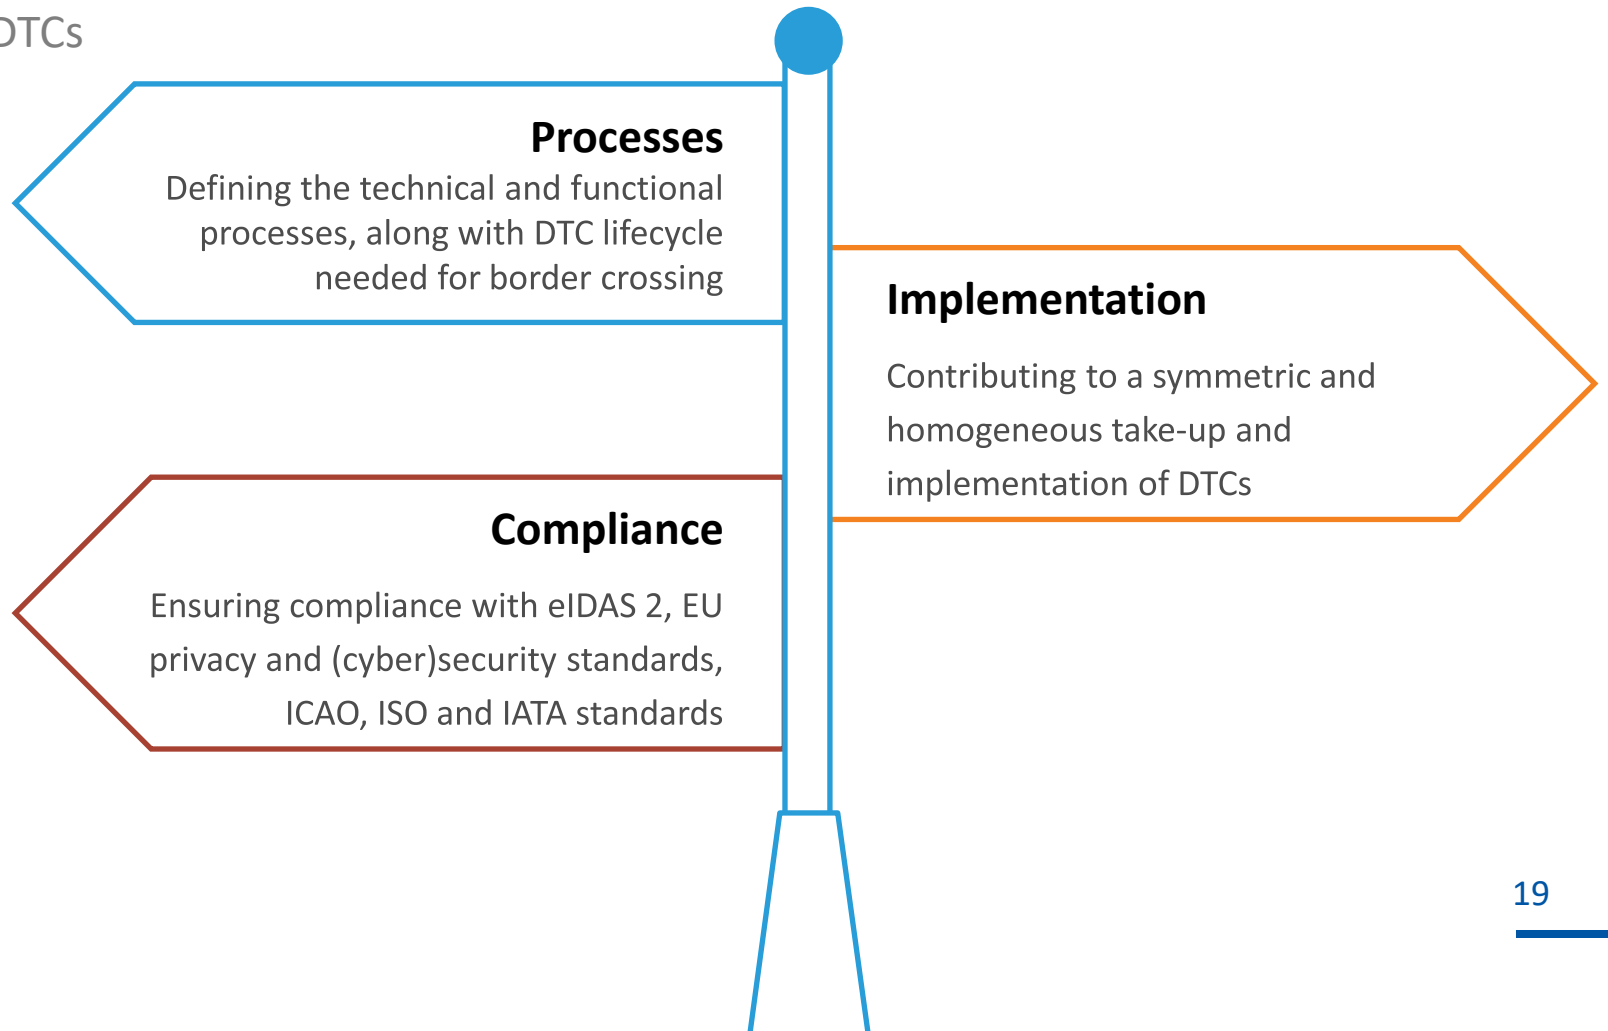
DTCs

Processes
Defining the technical and functional processes, along with DTC lifecycle needed for border crossing

Implementation
Contributing to a symmetric and homogeneous take-up and implementation of DTCs

Compliance
Ensuring compliance with eIDAS 2, EU privacy and (cyber)security standards, ICAO, ISO and IATA standards

19